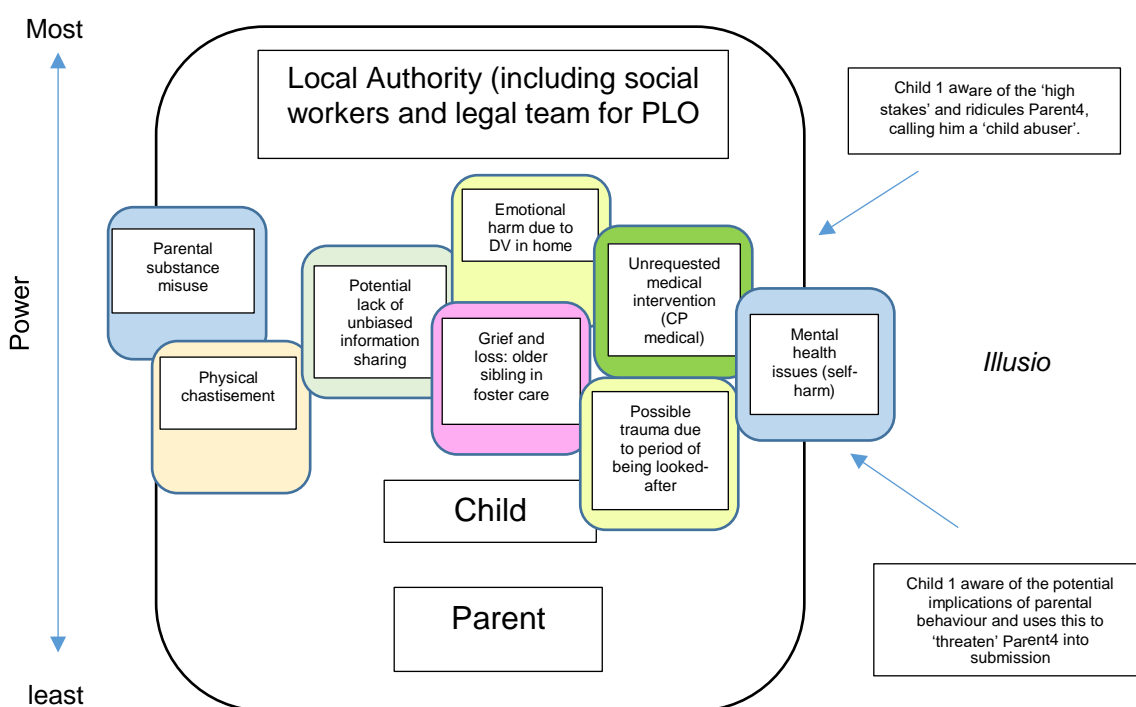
Most

Power

least

Local Authority (including social workers and legal team for PLO

Child 1 aware of the 'high stakes' and ridicules Parent4, calling him a 'child abuser'.

Parental substance misuse

Physical chastisement

Potential lack of unbiased information sharing

Emotional harm due to DV in home

Grief and loss: older sibling in foster care

Unrequested medical intervention (CP medical)

Mental health issues (self-harm)

Possible trauma due to period of being looked-after

Illusio

Child

Parent

Child 1 aware of the potential implications of parental behaviour and uses this to 'threaten' Parent4 into submission